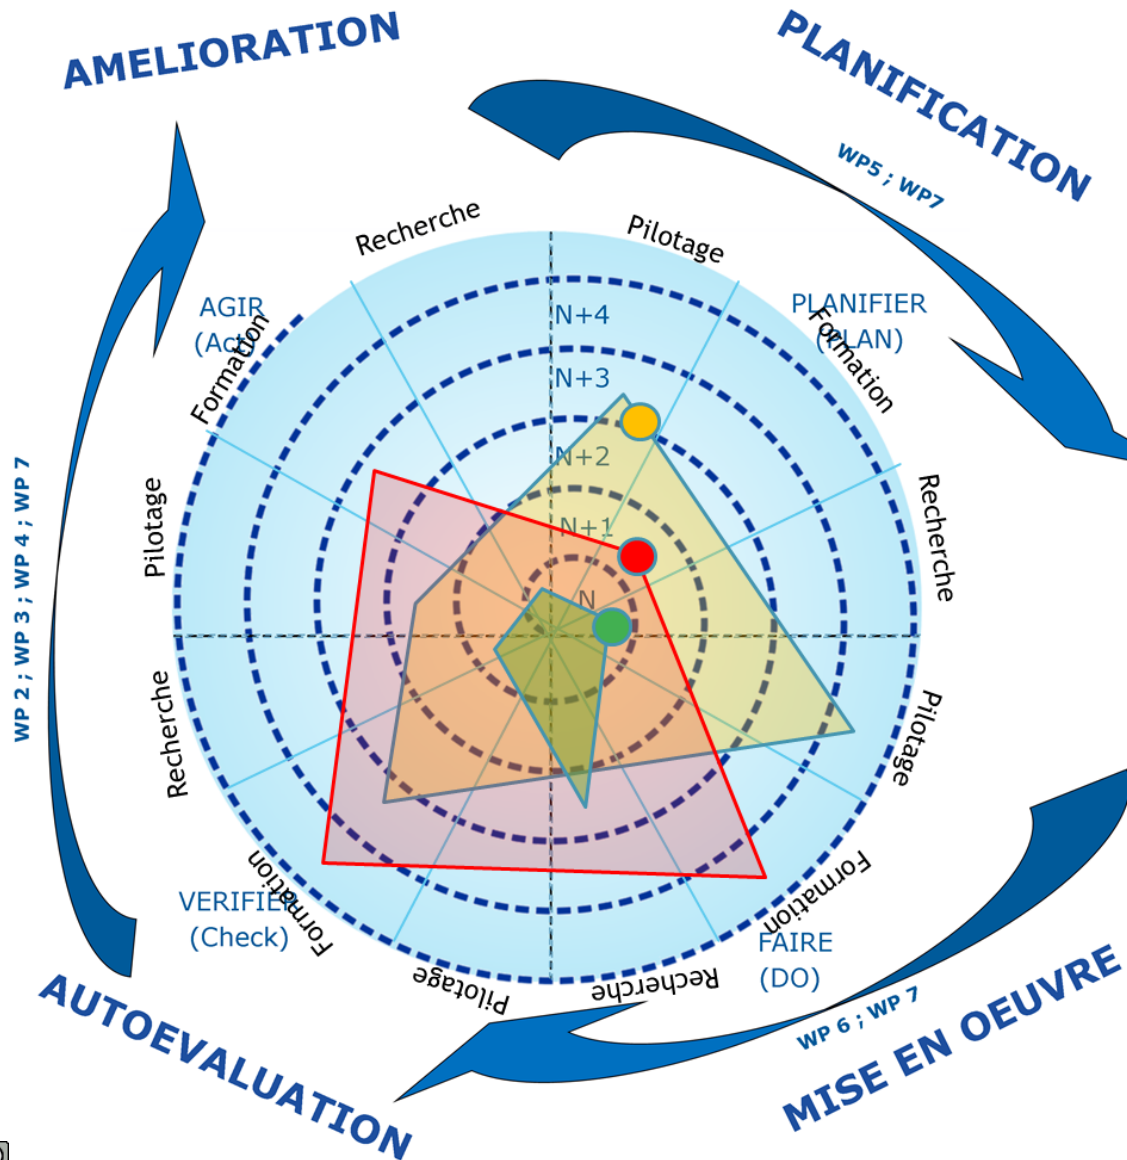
AMELIORATION

PLANIFICATION

WP5 ; WP7

Recherche

Pilotage

AGIR (Action)

Formation

PLANIFIER (PLAN)

Formation

N+4

N+3

N+2

N+1

N

Recherche

Pilotage

WP 2 ; WP 3 ; WP 4 ; WP 7

Pilotage

Recherche

Formation

VERIFIER (Check)

Pilotage

Recherche

Formation

FAIRE (DO)

WP 6 ; WP 7

AUTOEVALUATION

MISE EN OEUVRE